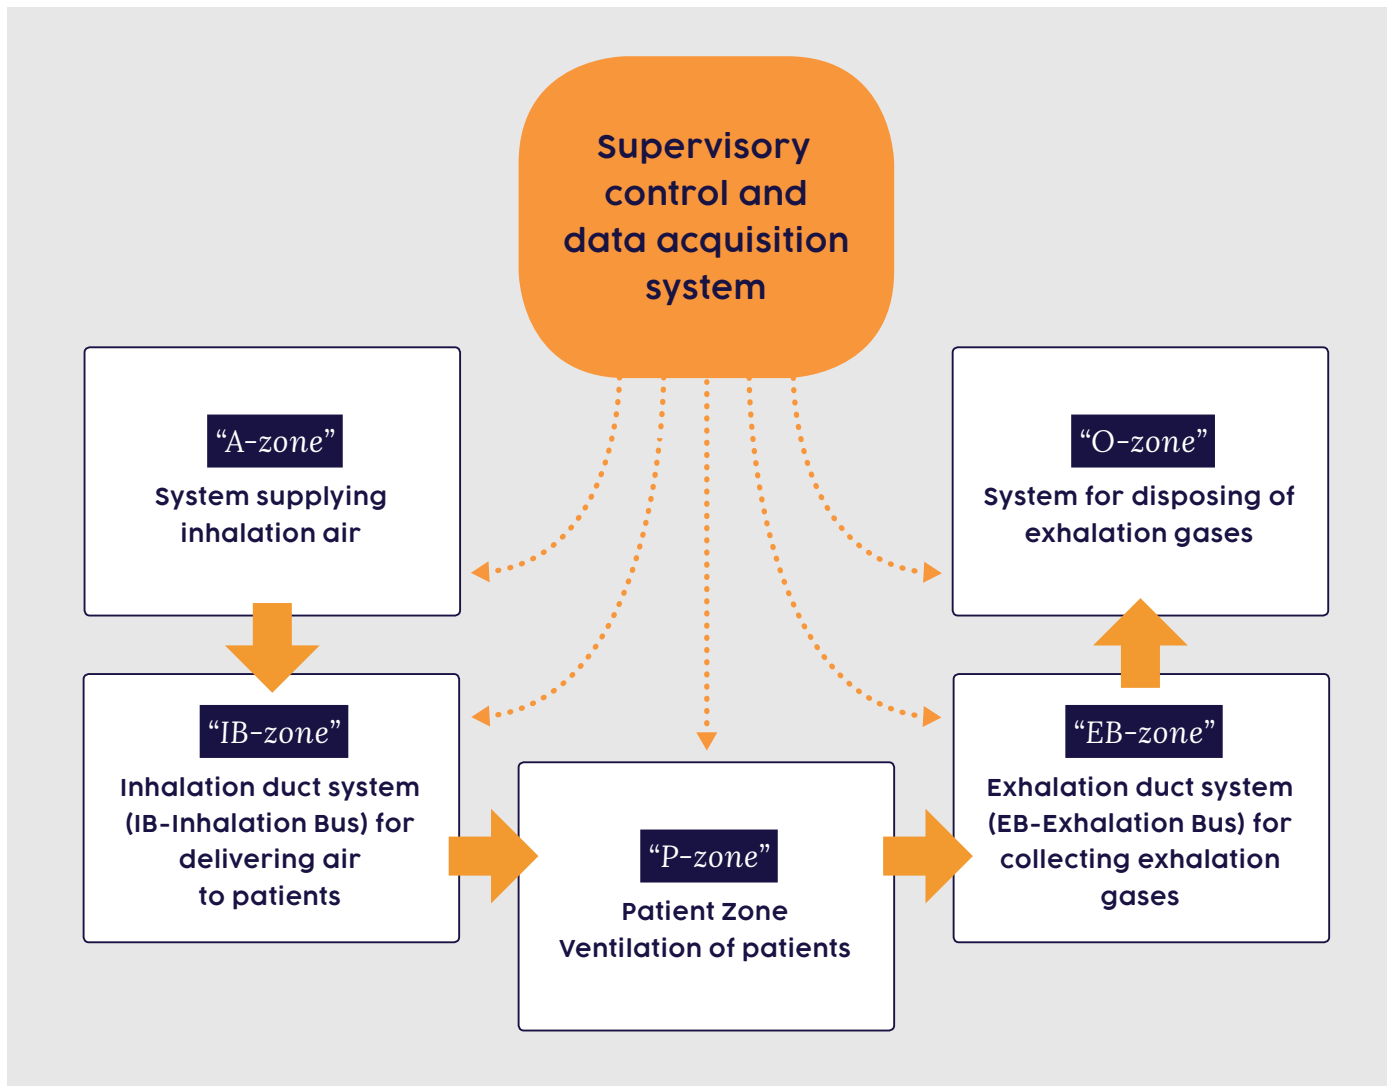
Supervisory control and data acquisition system

“A-zone”
System supplying inhalation air

“O-zone”
System for disposing of exhalation gases

“IB-zone”
Inhalation duct system (IB-Inhalation Bus) for delivering air to patients

“P-zone”
Patient Zone
Ventilation of patients

“EB-zone”
Exhalation duct system (EB-Exhalation Bus) for collecting exhalation gases